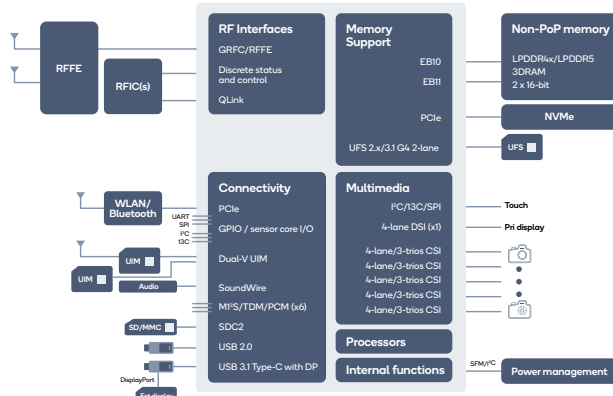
RFFE

RFIC(s)

RF Interfaces

GRFC/RFFE

Discrete status and control

QLink

Memory Support

EB10

EB11

PCIe

UFS 2.x/3.1 G4 2-lane

Non-PoP memory

LPDDR4x/LPDDR5
3DRAM
2 x 16-bit

NVMe

UFS

WLAN/ Bluetooth

UART
SPI
I²C
I3C

UIM

UIM

Audio

Connectivity

PCIe

GPIO / sensor core I/O

Dual-V UIM

SoundWire

MI²S/TDM/PCM (x6)

SDC2

USB 2.0

USB 3.1 Type-C with DP

SD/MMC

DisplayPort

Ext display

Multimedia

I²C/I3C/SPI

4-lane DSI (x1)

4-lane/3-trios CSI

4-lane/3-trios CSI

4-lane/3-trios CSI

4-lane/3-trios CSI

4-lane/3-trios CSI

Touch

Pri display

Processors

Internal functions

SFM/I²C

Power management